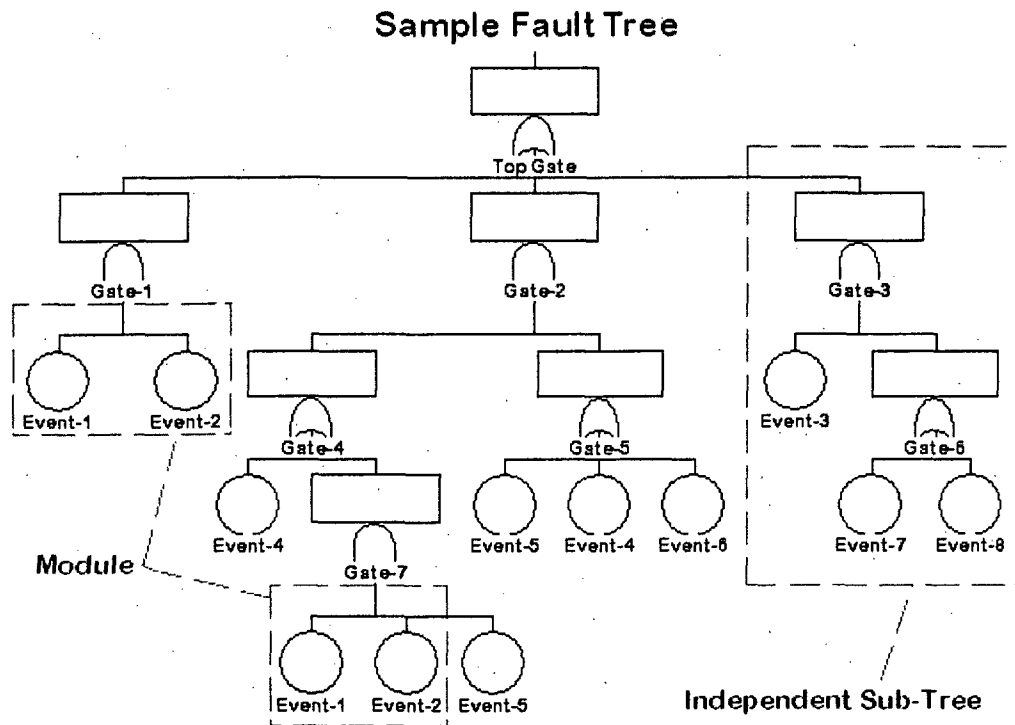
Sample Fault Tree

Top Gate

Gate-1

Gate-2

Gate-3

Event-1

Event-2

Gate-4

Gate-5

Event-3

Gate-6

Event-4

Event-5

Event-4

Event-6

Event-7

Event-8

Module

Gate-7

Event-1

Event-2

Event-5

Independent Sub-Tree